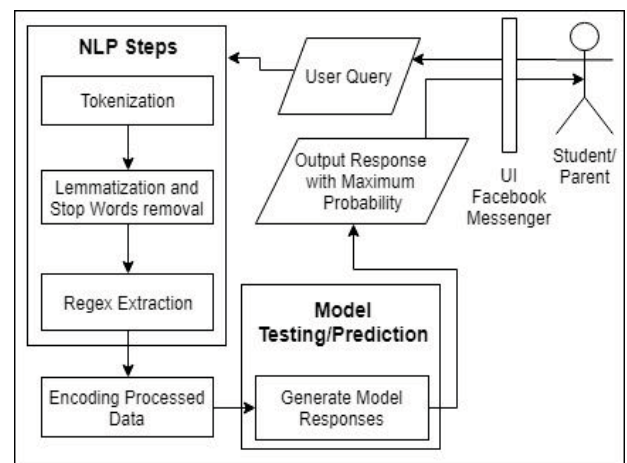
NLP Steps

Tokenization

Lemmatization and Stop Words removal

Regex Extraction

User Query

Output Response with Maximum Probability

UI Facebook Messenger

Student/ Parent

Model Testing/Prediction

Generate Model Responses

Encoding Processed Data